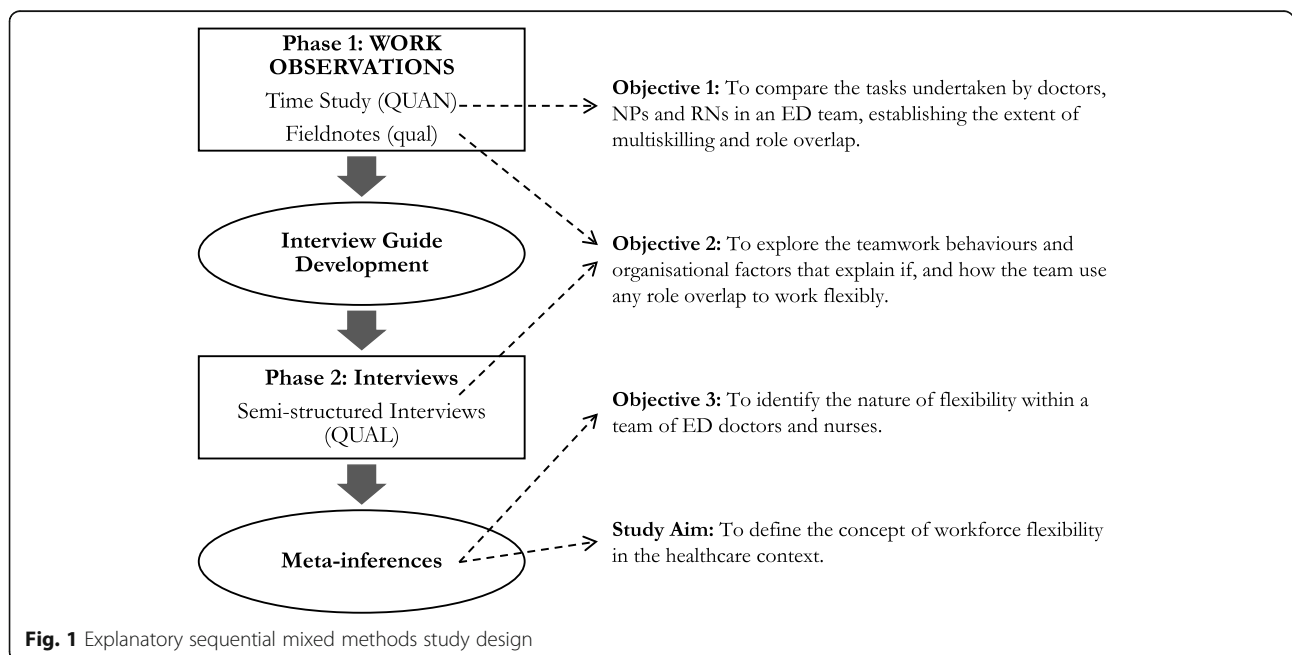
Phase 1: WORK OBSERVATIONS
Time Study (QUAN)
Fieldnotes (qual)

Objective 1: To compare the tasks undertaken by doctors, NPs and RNs in an ED team, establishing the extent of multiskilling and role overlap.

Interview Guide Development

Objective 2: To explore the teamwork behaviours and organisational factors that explain if, and how the team use any role overlap to work flexibly.

Phase 2: Interviews
Semi-structured Interviews (QUAL)

Objective 3: To identify the nature of flexibility within a team of ED doctors and nurses.

Meta-inferences

Study Aim: To define the concept of workforce flexibility in the healthcare context.

Fig. 1 Explanatory sequential mixed methods study design